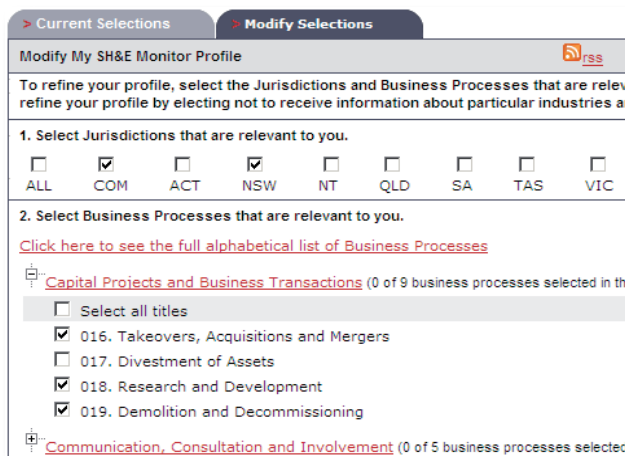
> Current Selections
> Modify Selections

Modify My SH&E Monitor Profile

rss

To refine your profile, select the Jurisdictions and Business Processes that are relev refine your profile by electing not to receive information about particular industries a

1. Select Jurisdictions that are relevant to you.

ALL COM ACT NSW NT QLD SA TAS VIC

2. Select Business Processes that are relevant to you.

Click here to see the full alphabetical list of Business Processes

Capital Projects and Business Transactions (0 of 9 business processes selected in th

Select all titles

016. Takeovers, Acquisitions and Mergers

017. Divestment of Assets

018. Research and Development

019. Demolition and Decommissioning

Communication, Consultation and Involvement (0 of 5 business processes selected